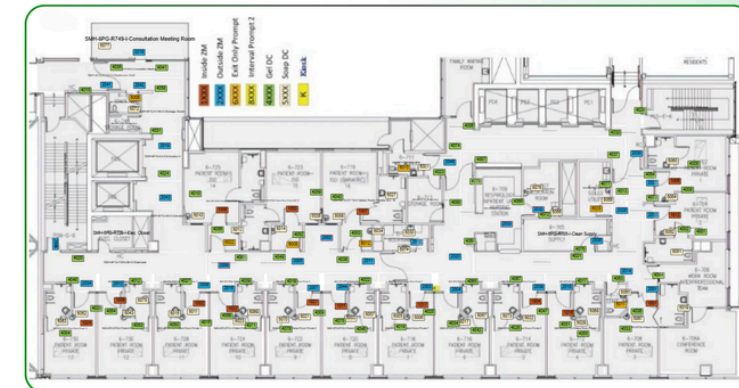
SMH-6PG-R749-I-Consultation Meeting Room

1XXX Inside ZM
2XXX Outside ZM
6XXX Exit Only Prompt
3XXX Interval Prompt 2
4XXX Gel DC
5XXX Soap DC
K Kiosk

FAMILY WAITING ROOM

RESIDENTS

6-723 PATIENT ROOM ISO

6-721 PATIENT ROOM 14

6-719 PATIENT ROOM ISO (NEGATIVE)

SMH-6PG-R728-I-Dec. Closet

SMH-6PG-R705-I-Clean Supply

6-709 PATIENT ROOM PRIVATE

6-708 WORK ROOM INTERPROFESSIONAL

6-726 PATIENT ROOM PRIVATE 12

6-728 PATIENT ROOM PRIVATE

6-724 PATIENT ROOM PRIVATE 10

6-722 PATIENT ROOM PRIVATE

6-720 PATIENT ROOM PRIVATE 8

6-718 PATIENT ROOM PRIVATE

6-716 PATIENT ROOM PRIVATE

6-714 PATIENT ROOM PRIVATE

6-712 PATIENT ROOM PRIVATE

6-710 PATIENT ROOM PRIVATE

6-708 PATIENT ROOM PRIVATE

6-706A CONFERENCE ROOM